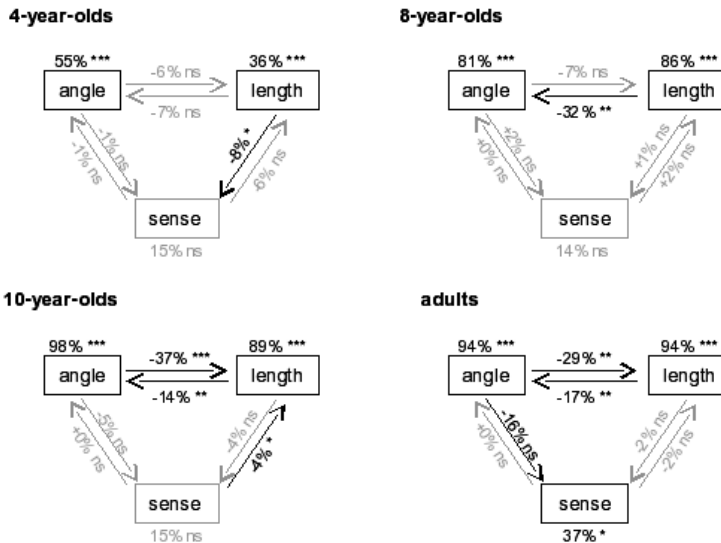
4-year-olds

55% ***
angle
-6% ns
-7% ns
36% ***
length
-1% ns
-1% ns
-8% *
-6% ns
sense
15% ns

8-year-olds

81% ***
angle
-7% ns
-32 % **
86% ***
length
+0% ns
+2% ns
+1% ns
+2% ns
sense
14% ns

10-year-olds

98% ***
angle
-37% ***
-14% **
89% ***
length
-5% ns
+0% ns
-4% ns
4% *
sense
15% ns

adults

94% ***
angle
-29% **
-17% **
94% ***
length
+0% ns
-16% ns
-2% ns
-2% ns
sense
37% *